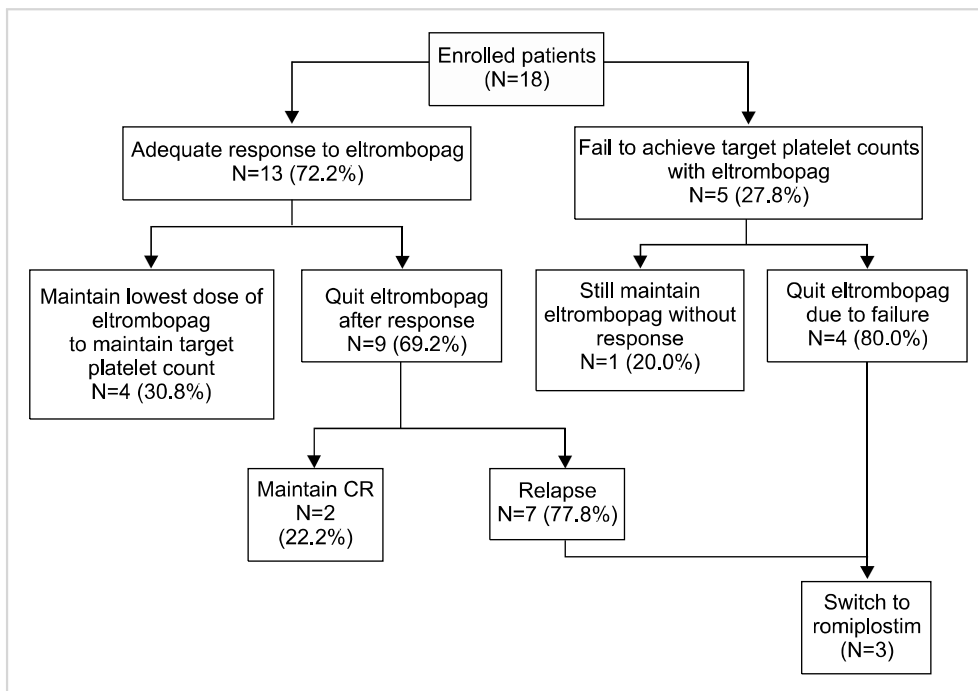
Enrolled patients
(N=18)

Adequate response to eltrombopag
N=13 (72.2%)

Fail to achieve target platelet counts with eltrombopag
N=5 (27.8%)

Maintain lowest dose of eltrombopag to maintain target platelet count
N=4 (30.8%)

Quit eltrombopag after response
N=9 (69.2%)

Still maintain eltrombopag without response
N=1 (20.0%)

Quit eltrombopag due to failure
N=4 (80.0%)

Maintain CR
N=2
(22.2%)

Relapse
N=7 (77.8%)

Switch to romiplostim
(N=3)